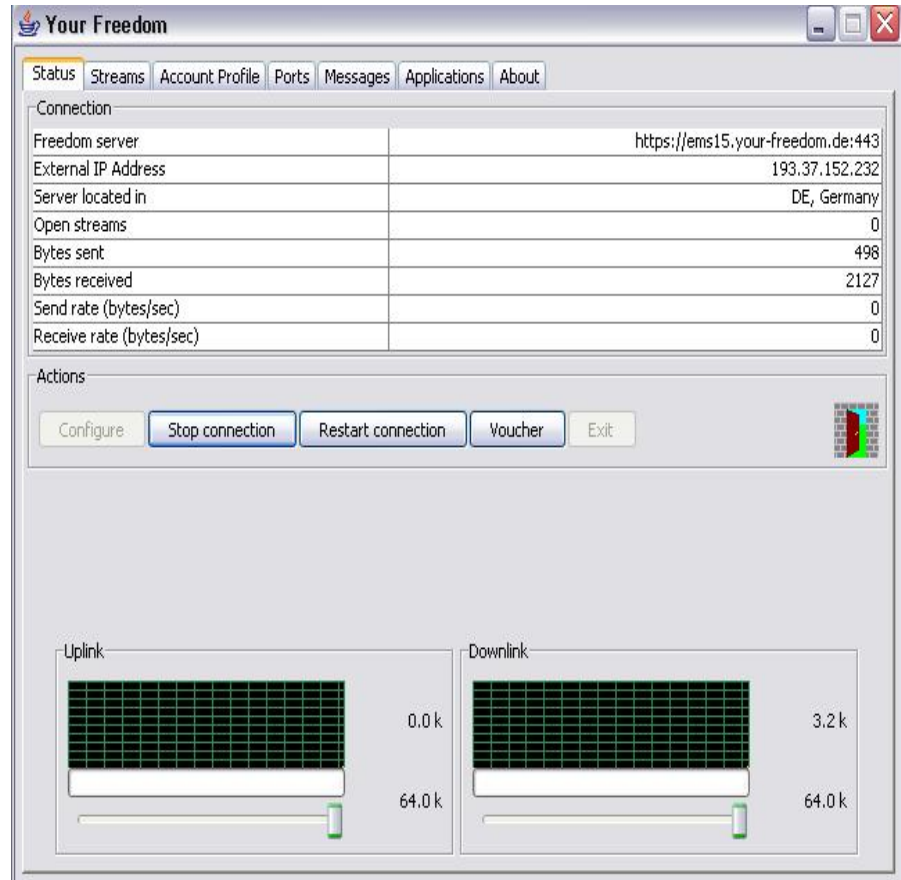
Your Freedom

Status | Streams | Account Profile | Ports | Messages | Applications | About

Connection

| | |
|---|---|
| Freedom server | https://ems15.your-freedom.de:443 |
| External IP Address | 193.37.152.232 |
| Server located in | DE, Germany |
| Open streams | 0 |
| Bytes sent | 498 |
| Bytes received | 2127 |
| Send rate (bytes/sec) | 0 |
| Receive rate (bytes/sec) | 0 |

Actions

Configure | Stop connection | Restart connection | Voucher | Exit

Uplink

0.0 k

64.0 k

Downlink

3.2 k

64.0 k